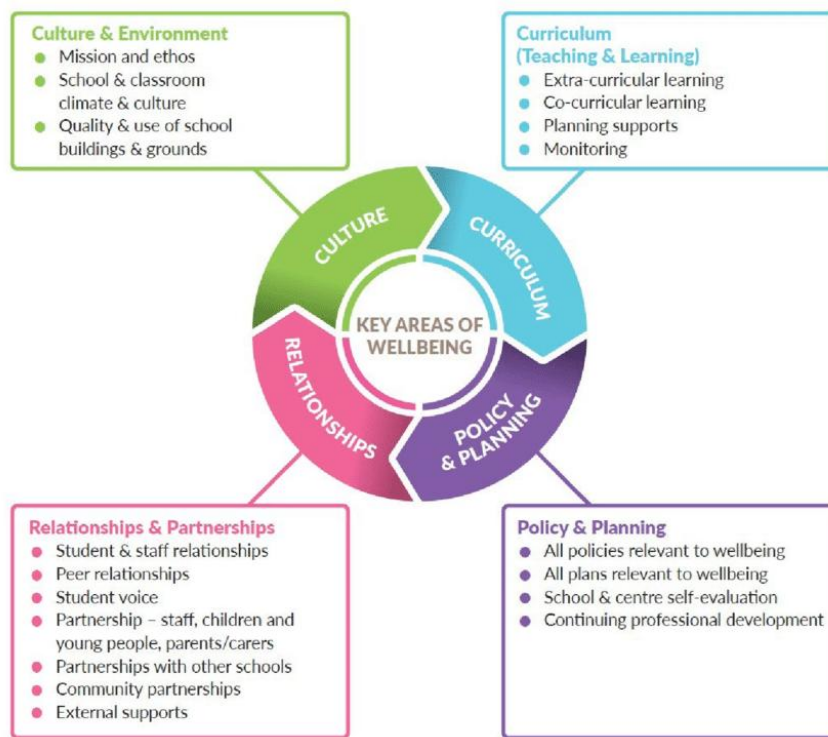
Culture & Environment
- Mission and ethos
- School & classroom climate & culture
- Quality & use of school buildings & grounds

Curriculum (Teaching & Learning)
- Extra-curricular learning
- Co-curricular learning
- Planning supports
- Monitoring

CULTURE

CURRICULUM

KEY AREAS OF WELLBEING

RELATIONSHIPS

POLICY & PLANNING

Relationships & Partnerships
- Student & staff relationships
- Peer relationships
- Student voice
- Partnership – staff, children and young people, parents/carers
- Partnerships with other schools
- Community partnerships
- External supports

Policy & Planning
- All policies relevant to wellbeing
- All plans relevant to wellbeing
- School & centre self-evaluation
- Continuing professional development